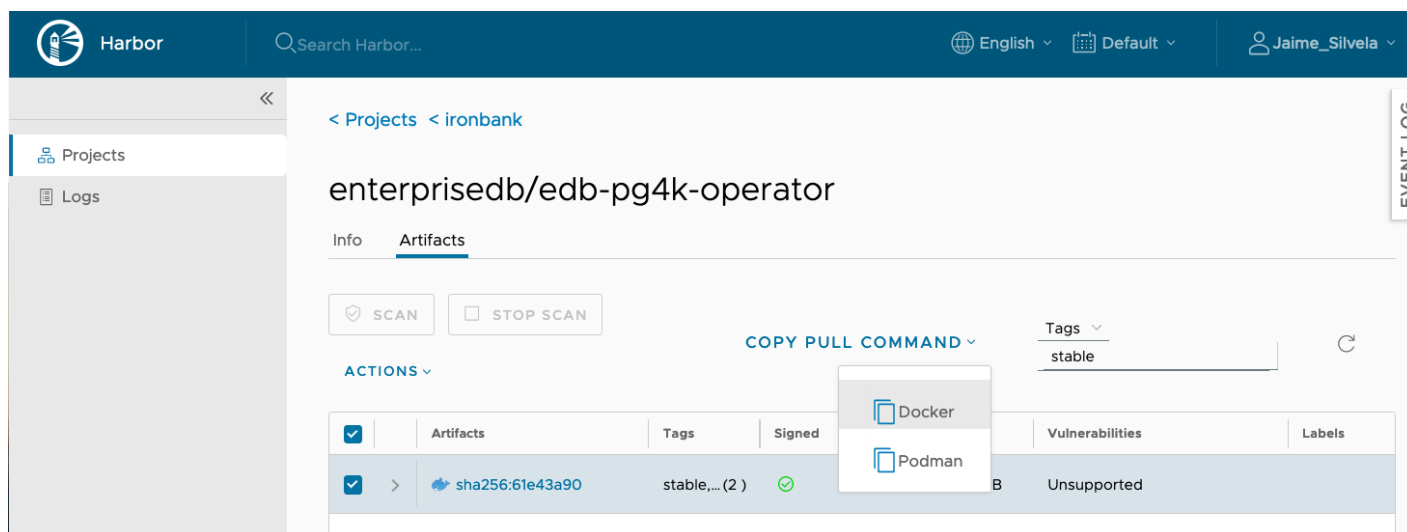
Harbor

Search Harbor...

English

Default

Jaime_Silvela

EVENT LOG

«

Projects

Logs

< Projects < ironbank

enterprisedb/edb-pg4k-operator

Info Artifacts

SCAN

STOP SCAN

ACTIONS

COPY PULL COMMAND

Docker

Podman

Tags

stable

| | | Artifacts | Tags | Signed | | Vulnerabilities | Labels |
|---|---|---|---|---|---|---|---|
| | > | sha256:61e43a90 | stable,...(2) | | B | Unsupported | |